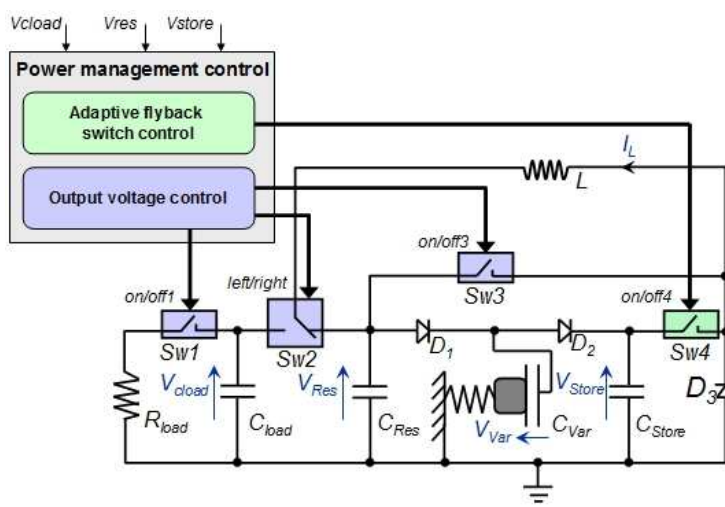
Vcload
Vres
Vstore

Power management control

Adaptive flyback switch control

Output voltage control

$I_L$
$L$

on/off3
Sw3

left/right
on/off1
on/off4

Sw1
Sw2
$D_1$
$D_2$
Sw4
$D_3$

$V_{cload}$
$V_{Res}$
$V_{Store}$

$R_{load}$
$C_{load}$
$C_{Res}$
$V_{Var}$
$C_{Var}$
$C_{Store}$